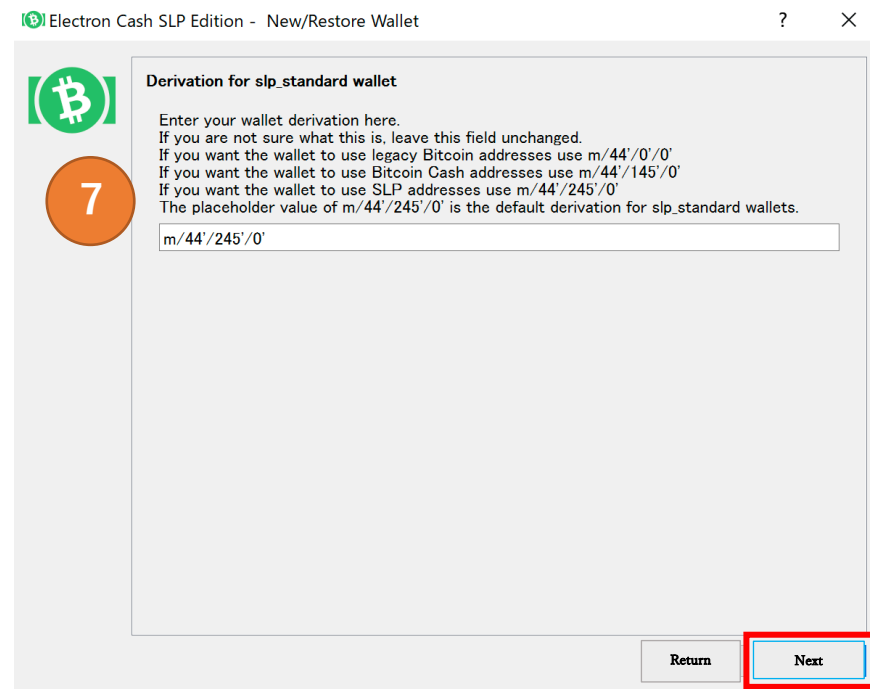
Electron Cash SLP Edition - New/Restore Wallet

?

7

Derivation for slp_standard wallet

Enter your wallet derivation here.
If you are not sure what this is, leave this field unchanged.
If you want the wallet to use legacy Bitcoin addresses use m/44'/0'/0'
If you want the wallet to use Bitcoin Cash addresses use m/44'/145'/0'
If you want the wallet to use SLP addresses use m/44'/245'/0'
The placeholder value of m/44'/245'/0' is the default derivation for slp_standard wallets.

m/44'/245'/0'

Return

Next